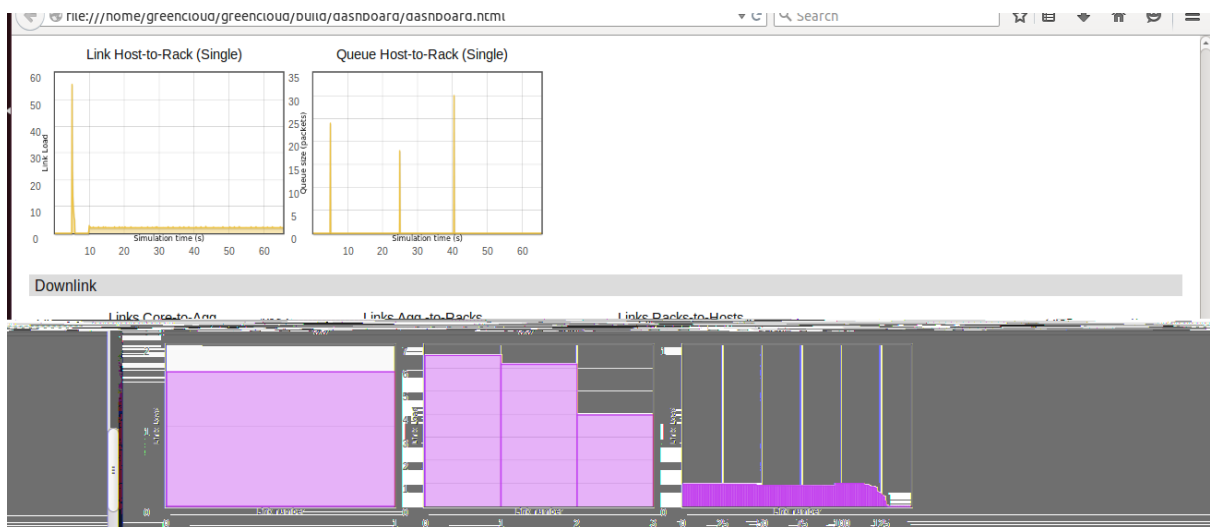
file:///home/greencloud/greencloud/build/dashboard/dashboard.html

Search

Link Host-to-Rack (Single)

60
50
40
30
20
10
0

Link Load

10 20 30 40 50 60
Simulation time (s)

Queue Host-to-Rack (Single)

35
30
25
20
15
10
5
0

Queue size (packets)

10 20 30 40 50 60
Simulation time (s)

Downlink

Links Core-to-Agg

Links Agg.-to-Racks

Links Racks-to-Hosts

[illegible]